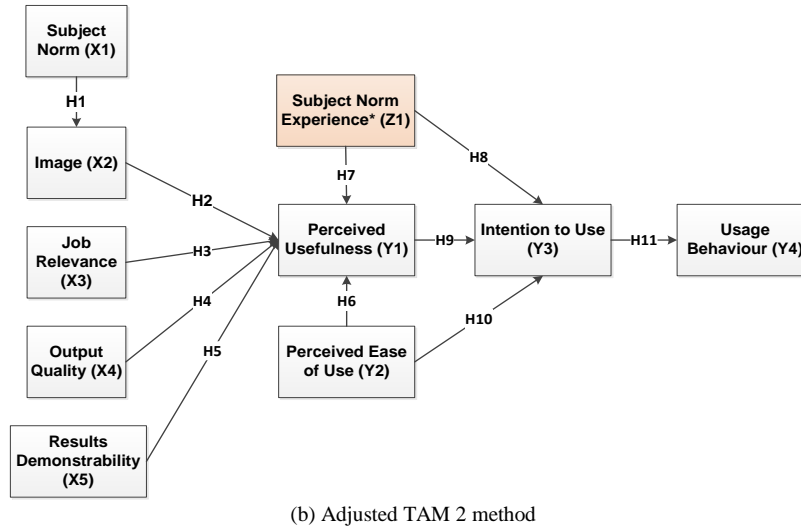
Subject Norm (X1)

H1

Image (X2)

Job Relevance (X3)

Output Quality (X4)

Results Demonstrability (X5)

H2

H3

H4

H5

Subject Norm Experience* (Z1)

H7

H8

Perceived Usefulness (Y1)

H9

H6

Perceived Ease of Use (Y2)

H10

Intention to Use (Y3)

H11

Usage Behaviour (Y4)

(b) Adjusted TAM 2 method